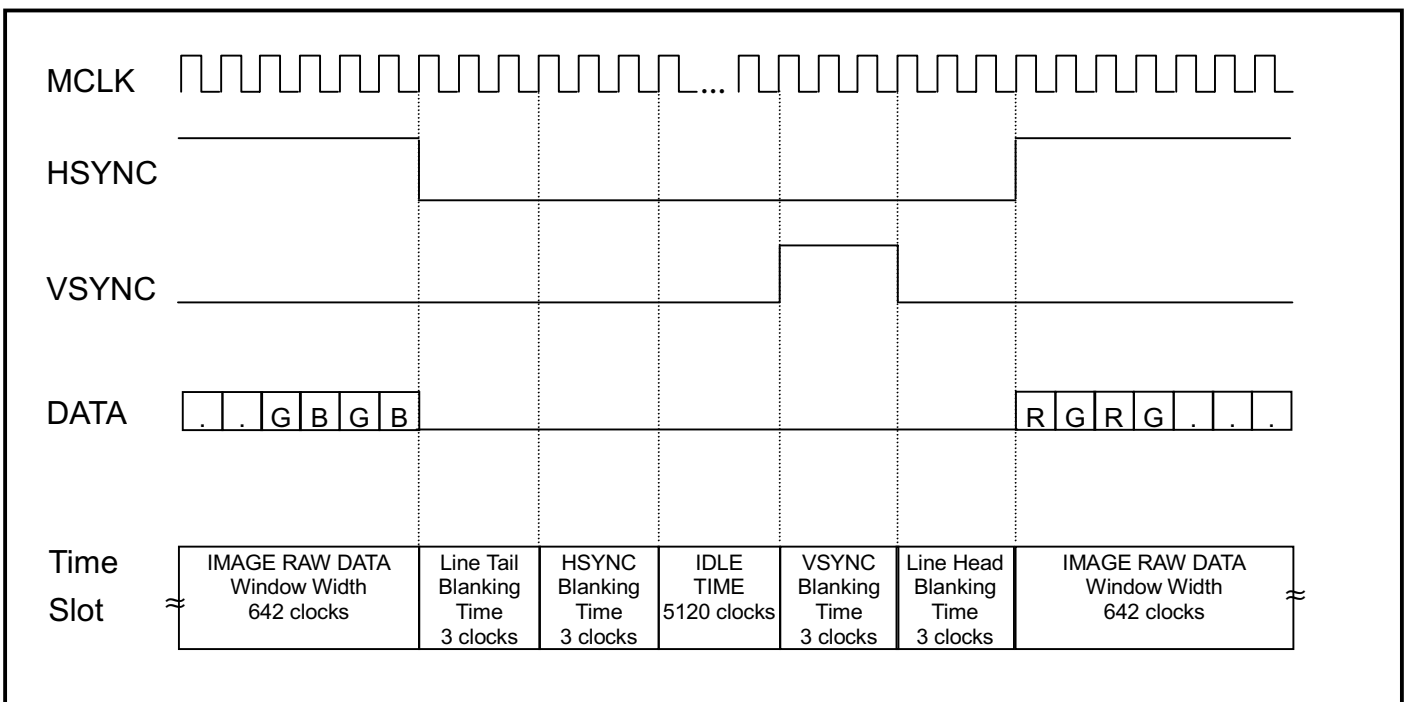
MCLK ...

HSYNC

VSYNC

DATA

. . G B G B

R G R G . . .

Time Slot

| IMAGE RAW DATA Window Width 642 clocks | Line Tail Blanking Time 3 clocks | HSYNC Blanking Time 3 clocks | IDLE TIME 5120 clocks | VSYNC Blanking Time 3 clocks | Line Head Blanking Time 3 clocks | IMAGE RAW DATA Window Width 642 clocks |
|---|---|---|---|---|---|---|